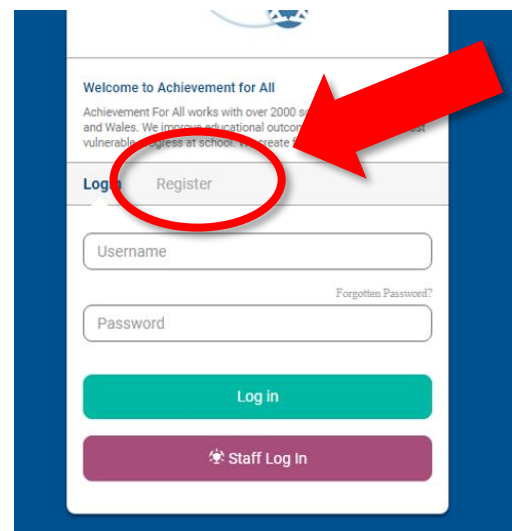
Welcome to Achievement for All

Achievement For All works with over 2000 s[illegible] and Wales. We improve educational outco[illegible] vulnerable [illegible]ogress at school. W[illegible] create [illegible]

Login Register

Username

Forgotten Password?

Password

Log in

Staff Log In